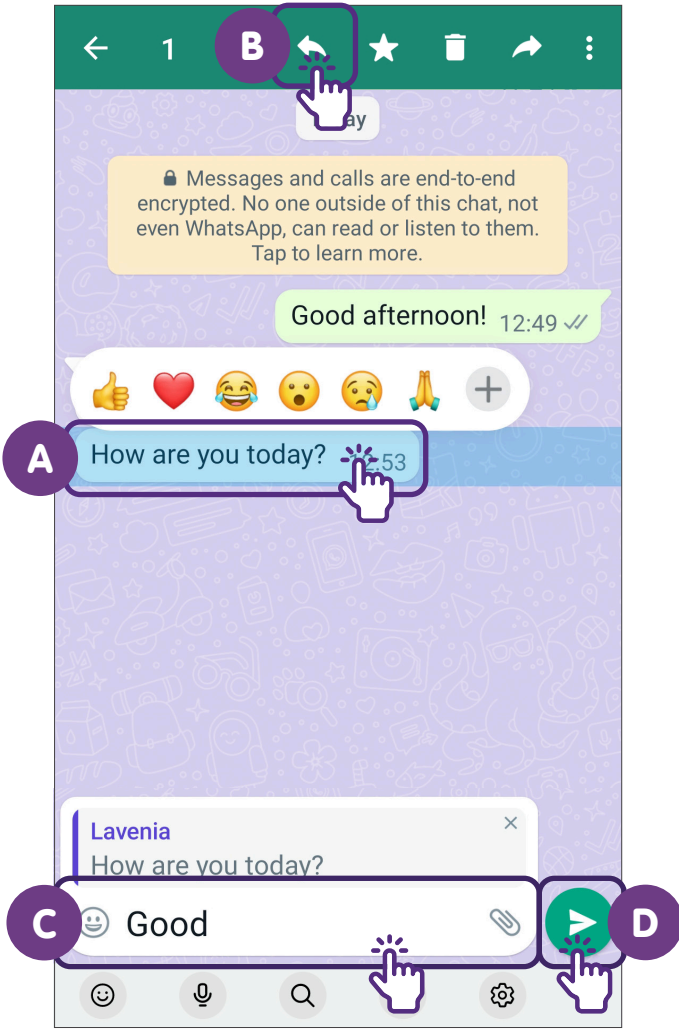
1

B

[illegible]ay

Messages and calls are end-to-end encrypted. No one outside of this chat, not even WhatsApp, can read or listen to them. Tap to learn more.

Good afternoon! 12:49

A

How are you today? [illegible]2:53

Lavenia
How are you today?

C

Good

D